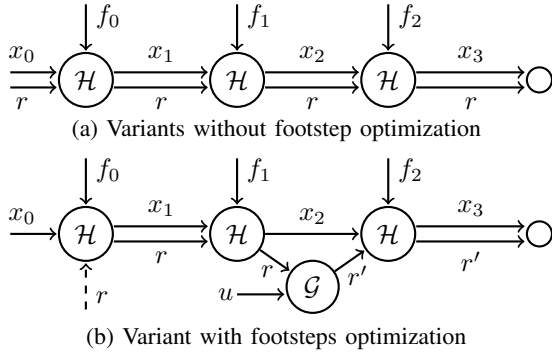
$f_0$ $f_1$ $f_2$
$x_0$ $\mathcal{H}$ $x_1$ $\mathcal{H}$ $x_2$ $\mathcal{H}$ $x_3$
$r$ $r$ $r$ $r$

(a) Variants without footstep optimization

$f_0$ $f_1$ $f_2$
$x_0$ $\mathcal{H}$ $x_1$ $\mathcal{H}$ $x_2$ $\mathcal{H}$ $x_3$
$r$ $r$ $r'$ $r'$
$r$ $u$ $\mathcal{G}$

(b) Variant with footsteps optimization